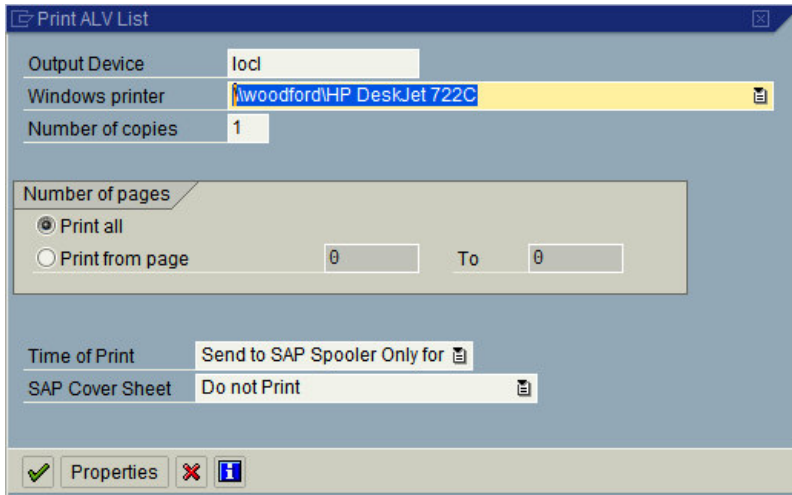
Print ALV List

Output Device | locl
Windows printer | \\woodford\HP DeskJet 722C
Number of copies | 1

Number of pages
Print all
Print from page 0 To 0

Time of Print | Send to SAP Spooler Only for
SAP Cover Sheet | Do not Print

Properties